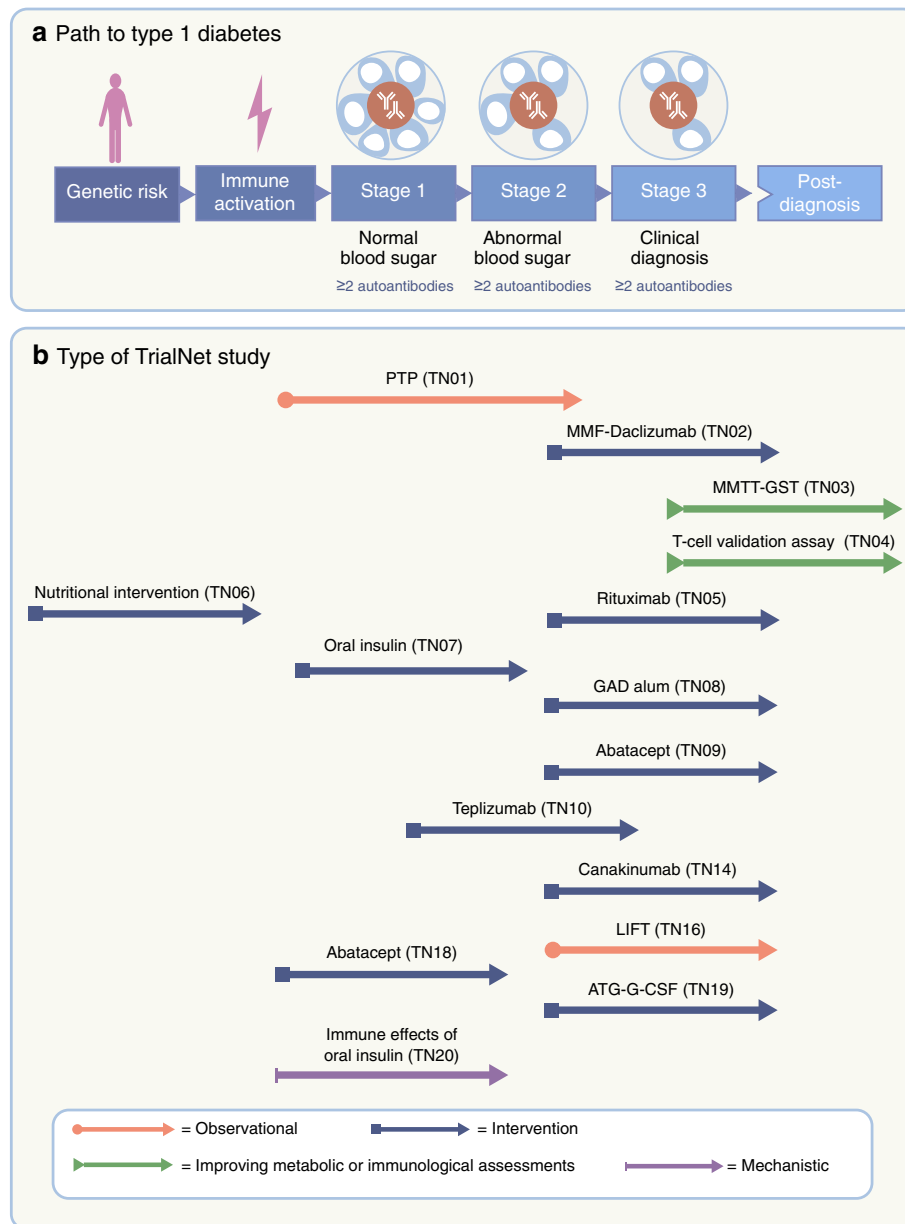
**a** Path to type 1 diabetes

Genetic risk

Immune activation

Stage 1

Stage 2

Stage 3

Post-diagnosis

Normal blood sugar

Abnormal blood sugar

Clinical diagnosis

≥2 autoantibodies

≥2 autoantibodies

≥2 autoantibodies

**b** Type of TrialNet study

PTP (TN01)

MMF-Daclizumab (TN02)

MMTT-GST (TN03)

T-cell validation assay (TN04)

Nutritional intervention (TN06)

Rituximab (TN05)

Oral insulin (TN07)

GAD alum (TN08)

Abatacept (TN09)

Teplizumab (TN10)

Canakinumab (TN14)

LIFT (TN16)

Abatacept (TN18)

ATG-G-CSF (TN19)

Immune effects of oral insulin (TN20)

= Observational

= Intervention

= Improving metabolic or immunological assessments

= Mechanistic